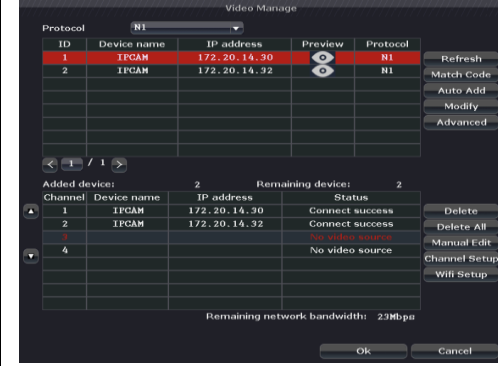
Video Manage

Protocol N1

| ID | Device name | IP address | Preview | Protocol |
|---|---|---|---|---|
| 1 | IPCAM | 172.20.14.30 | | N1 |
| 2 | IPCAM | 172.20.14.32 | | N1 |

Refresh
Match Code
Auto Add
Modify
Advanced

1 / 1

Added device: 2 Remaining device: 2

| Channel | Device name | IP address | Status |
|---|---|---|---|
| 1 | IPCAM | 172.20.14.30 | Connect success |
| 2 | IPCAM | 172.20.14.32 | Connect success |
| 3 | | | No video source |
| 4 | | | No video source |

Delete
Delete All
Manual Edit
Channel Setup
Wifi Setup

Remaining network bandwidth: 23Mbps

Ok
Cancel